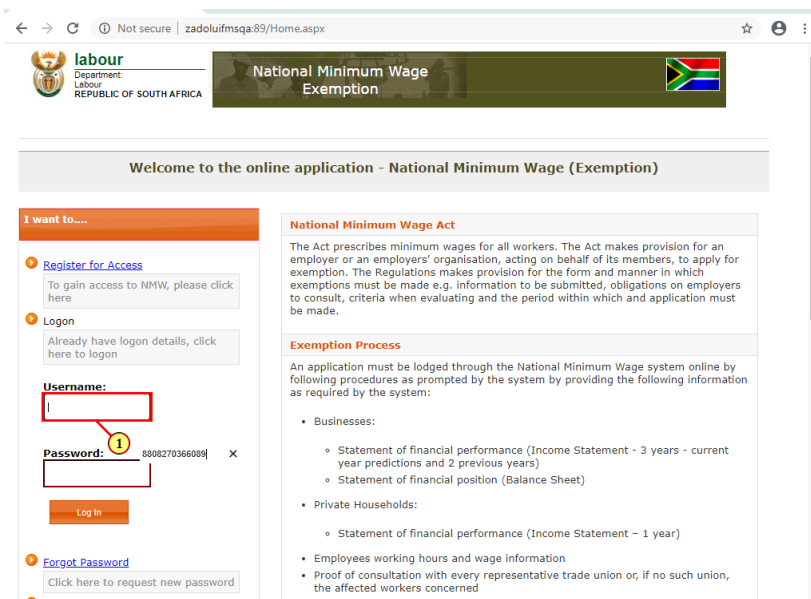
Not secure | zadoluifmsqa:89/Home.aspx

labour
Department:
Labour
REPUBLIC OF SOUTH AFRICA

National Minimum Wage Exemption

Welcome to the online application - National Minimum Wage (Exemption)

I want to....

Register for Access
To gain access to NMW, please click here

Logon
Already have logon details, click here to logon

Username:

1

Password: 8808270366089 ✕

Log In

Forgot Password
Click here to request new password

National Minimum Wage Act

The Act prescribes minimum wages for all workers. The Act makes provision for an employer or an employers' organisation, acting on behalf of its members, to apply for exemption. The Regulations makes provision for the form and manner in which exemptions must be made e.g. information to be submitted, obligations on employers to consult, criteria when evaluating and the period within which and application must be made.

Exemption Process

An application must be lodged through the National Minimum Wage system online by following procedures as prompted by the system by providing the following information as required by the system:

• Businesses:
  ◦ Statement of financial performance (Income Statement - 3 years - current year predictions and 2 previous years)
  ◦ Statement of financial position (Balance Sheet)
• Private Households:
  ◦ Statement of financial performance (Income Statement – 1 year)
• Employees working hours and wage information
• Proof of consultation with every representative trade union or, if no such union, the affected workers concerned